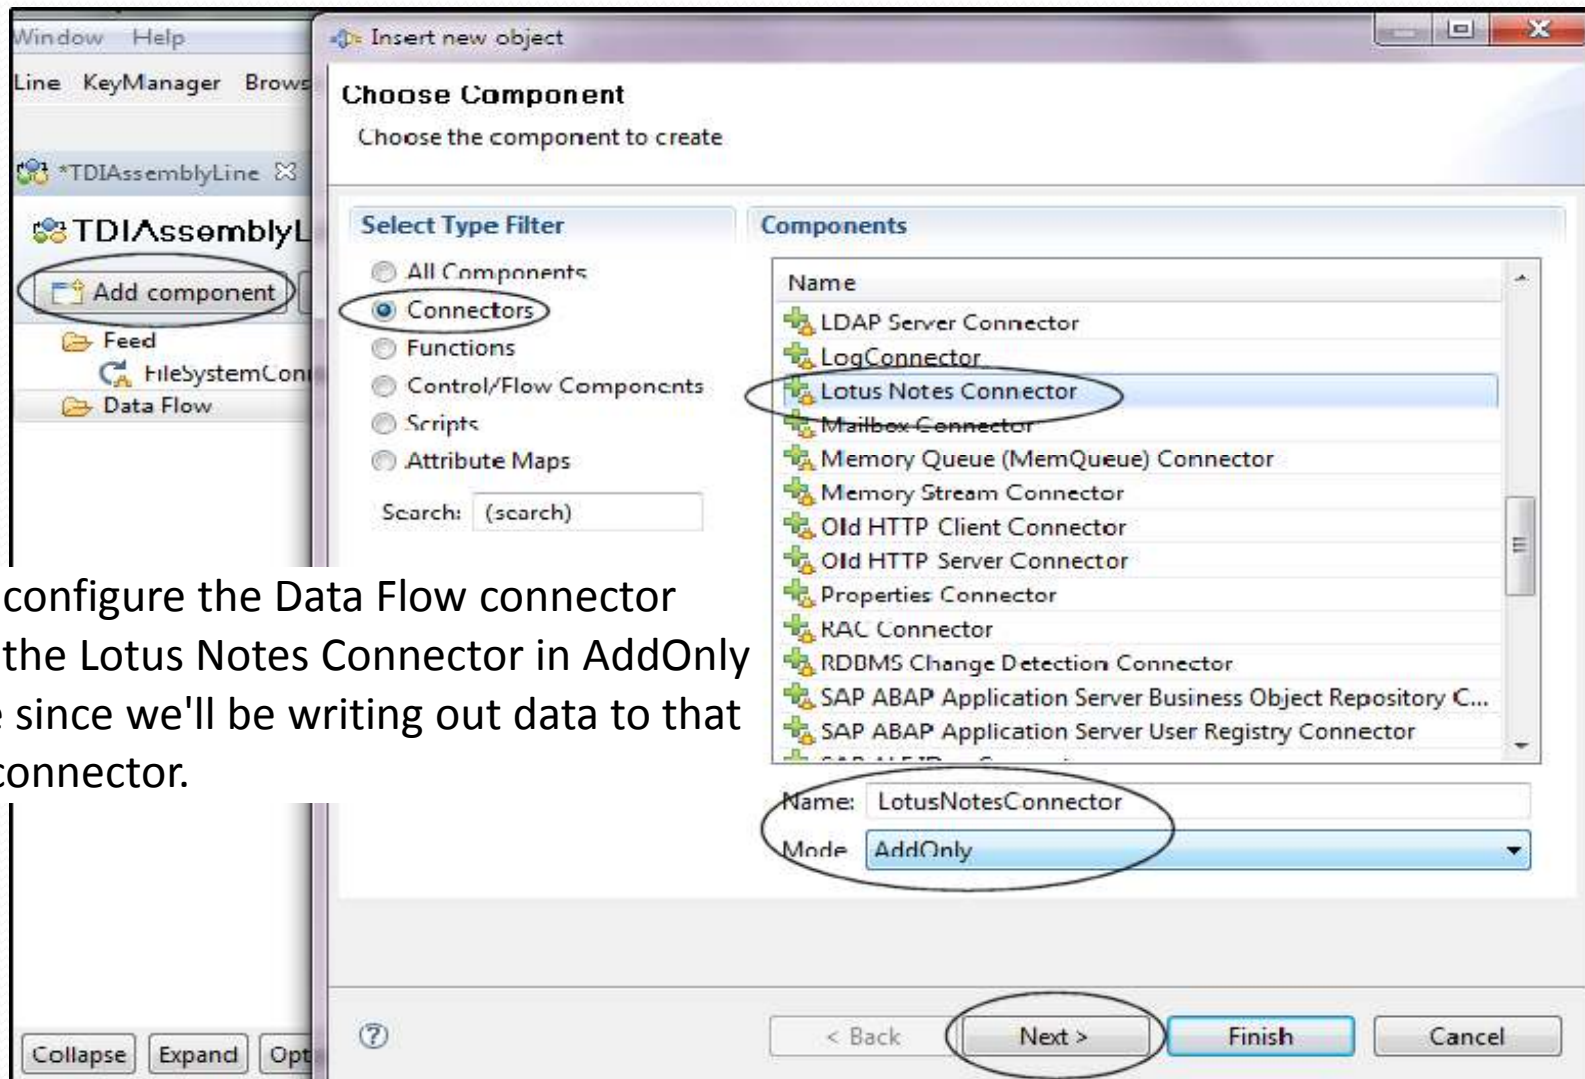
Window Help

Line KeyManager Brows

*TDIAssemblyLine

TDIAssemblyL

Add component

Feed

FileSystemCon

Data Flow

configure the Data Flow connector the Lotus Notes Connector in AddOnly e since we'll be writing out data to that connector.

Collapse Expand Opt

Insert new object

Choose Component

Choose the component to create

Select Type Filter

All Components

Connectors

Functions

Control/Flow Components

Scripts

Attribute Maps

Search: (search)

Components

Name

LDAP Server Connector

LogConnector

Lotus Notes Connector

Mailbox Connector

Memory Queue (MemQueue) Connector

Memory Stream Connector

Old HTTP Client Connector

Old HTTP Server Connector

Properties Connector

RAC Connector

RDBMS Change Detection Connector

SAP ABAP Application Server Business Object Repository C...

SAP ABAP Application Server User Registry Connector

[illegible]

Name: LotusNotesConnector

Mode AddOnly

< Back Next > Finish Cancel